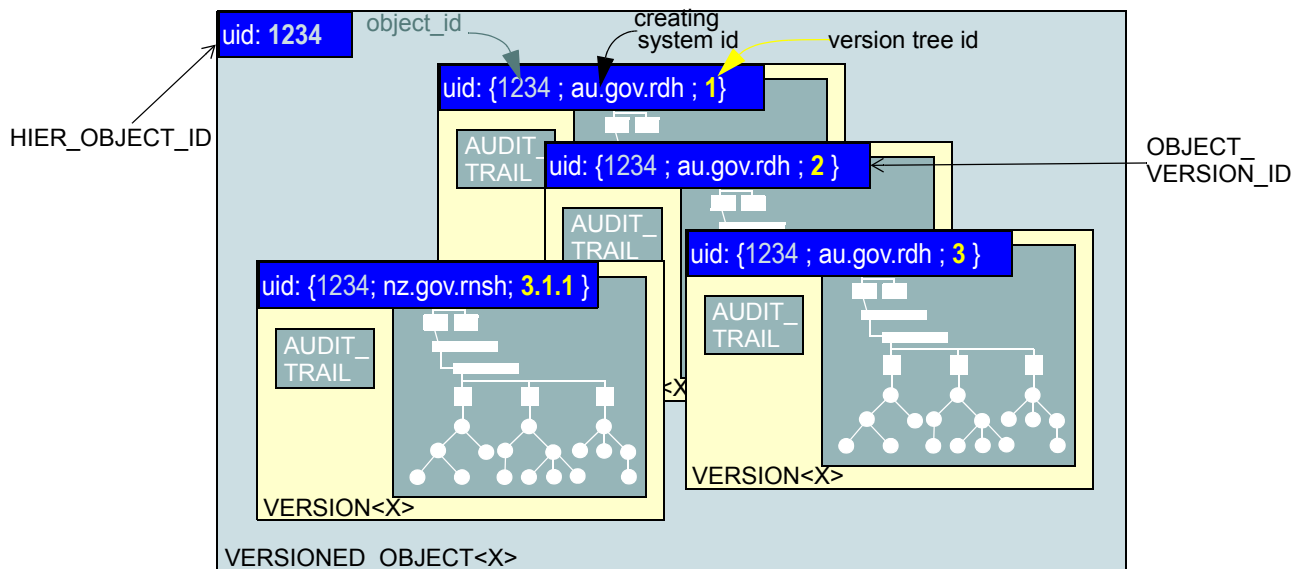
uid: 1234

object_id

creating system id

version tree id

uid: {1234 ; au.gov.rdh ; 1}

HIER_OBJECT_ID

AUDIT_ TRAIL

uid: {1234 ; au.gov.rdh ; 2 }

OBJECT_ VERSION_ID

AUDIT_ TRAIL

uid: {1234 ; au.gov.rdh ; 3 }

uid: {1234; nz.gov.rnsh; 3.1.1 }

AUDIT_ TRAIL

AUDIT_ TRAIL

<X>

VERSION<X>

VERSION<X>

VERSIONED_OBJECT<X>